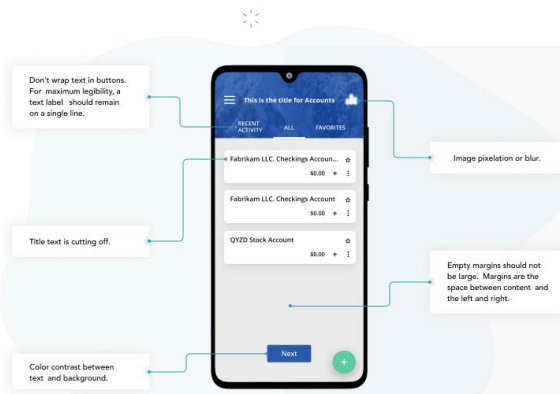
Don't wrap text in buttons. For maximum legibility, a text label should remain on a single line.

This is the title for Accounts

RECENT ACTIVITY

ALL

FAVORITES

Image pixelation or blur.

Fabrikam LLC. Checkings Account...

$0.00

Fabrikam LLC. Checkings Account

$0.00

Title text is cutting off.

QYZD Stock Account

$0.00

Empty margins should not be large. Margins are the space between content and the left and right.

Color contrast between text and background.

Next

+